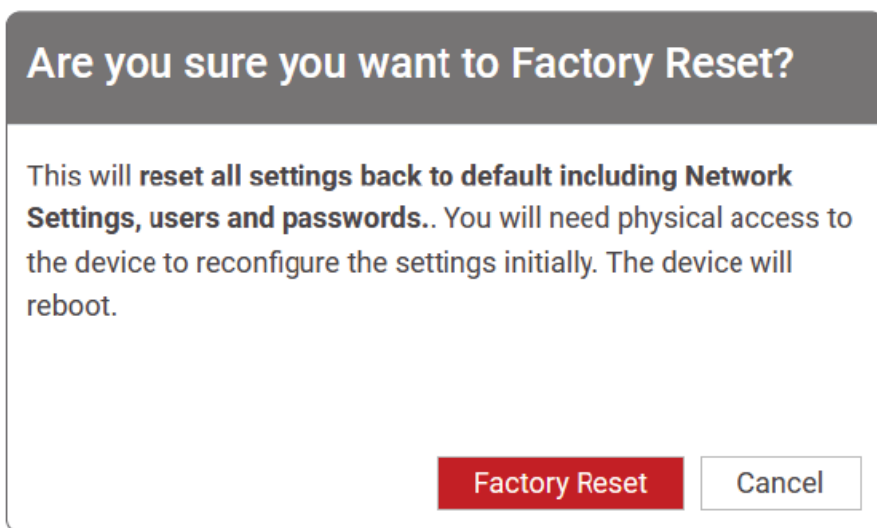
Are you sure you want to Factory Reset?

This will reset all settings back to default including Network Settings, users and passwords.. You will need physical access to the device to reconfigure the settings initially. The device will reboot.

Factory Reset

Cancel